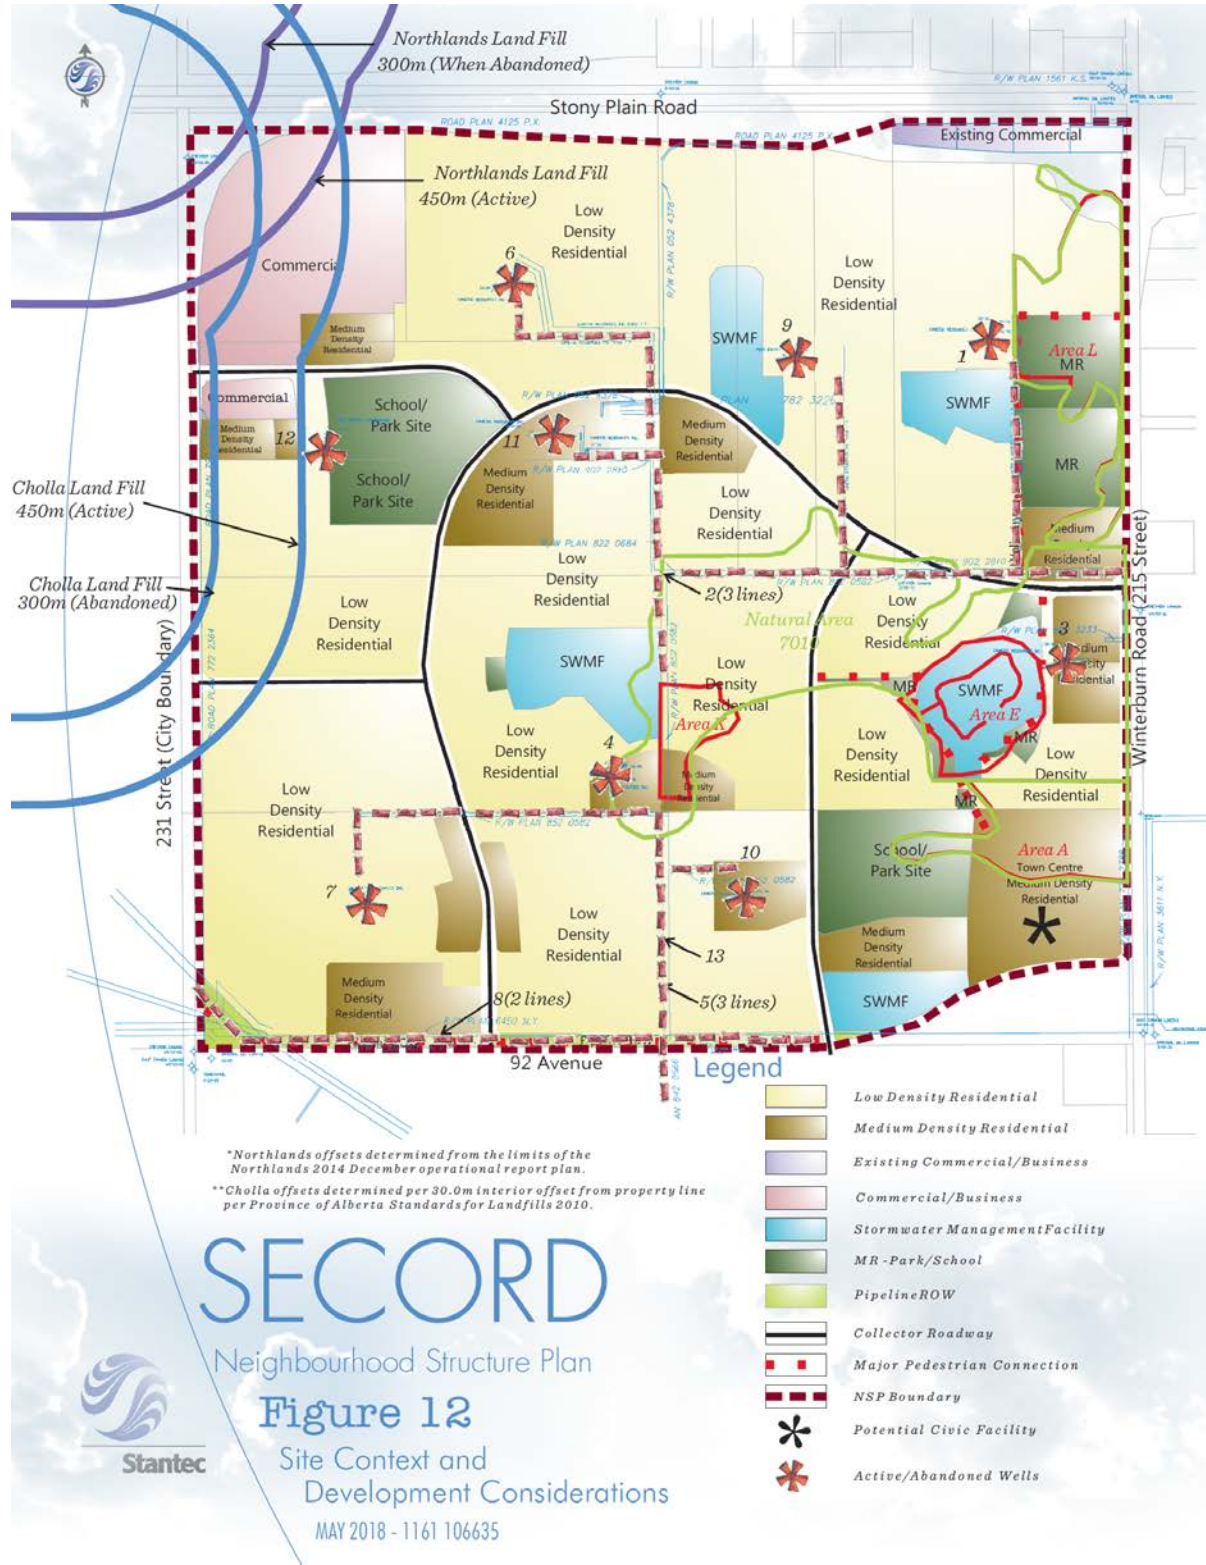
Northlands Land Fill
300m (When Abandoned)

Stony Plain Road

Existing Commercial

Northlands Land Fill
450m (Active)

Commercial

Low Density Residential

6

Medium Density Residential

SWMF

9

Low Density Residential

1

Area L
MR

SWMF

Commercial

Medium Density Residential

12

School/ Park Site

School/ Park Site

11

Medium Density Residential

Medium Density Residential

Low Density Residential

MR

Medium Density Residential

Cholla Land Fill
450m (Active)

Cholla Land Fill
300m (Abandoned)

Low Density Residential

Low Density Residential

2(3 lines)

Natural Area 7010

Low Density Residential

3

Medium Density Residential

SWMF

Low Density Residential

MR

SWMF

Area E

MR

Area X

4

Medium Density Residential

Low Density Residential

Low Density Residential

Low Density Residential

MR

Low Density Residential

School/ Park Site

Area A
Town Centre
Medium Density Residential

10

7

Low Density Residential

13

Medium Density Residential

Medium Density Residential

8(2 lines)

5(3 lines)

SWMF

231 Street (City Boundary)

Winterburn Road (215 Street)

92 Avenue

Legend

Low Density Residential
Medium Density Residential
Existing Commercial/Business
Commercial/Business
Stormwater Management Facility
MR - Park/School
Pipeline ROW
Collector Roadway
Major Pedestrian Connection
NSP Boundary
Potential Civic Facility
Active/Abandoned Wells

*Northlands offsets determined from the limits of the Northlands 2014 December operational report plan.
**Cholla offsets determined per 30.0m interior offset from property line per Province of Alberta Standards for Landfills 2010.

SECORD
Neighbourhood Structure Plan
Figure 12
Site Context and Development Considerations
MAY 2018 - 1161 106635

Stantec